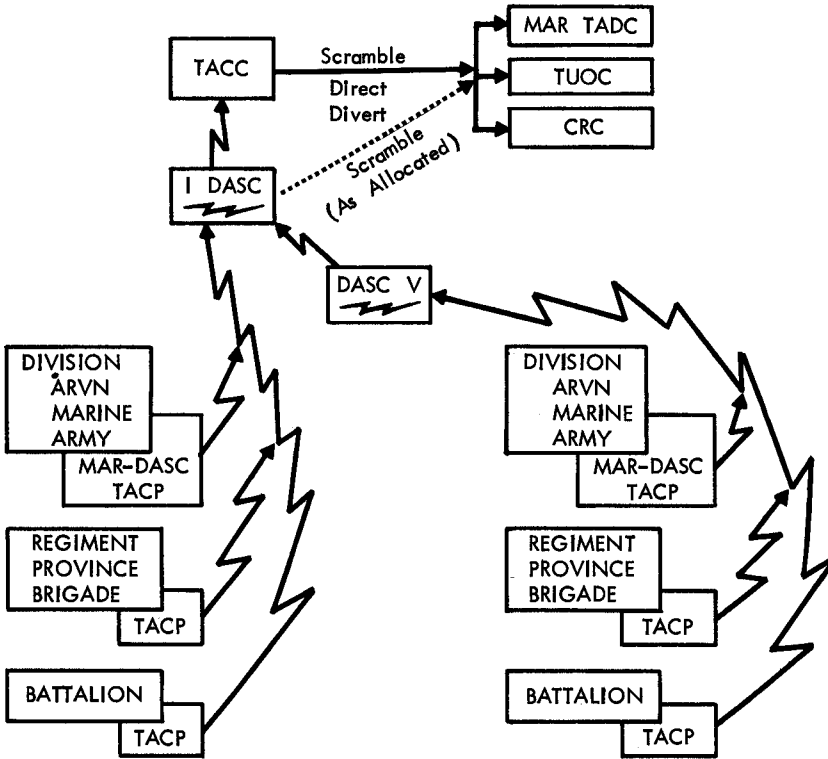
TACC

Scramble
Direct
Divert

MAR TADC

TUOC

CRC

Scramble
(As Allocated)

I DASC

DASC V

DIVISION
ARVN
MARINE
ARMY

MAR-DASC
TACP

REGIMENT
PROVINCE
BRIGADE

TACP

BATTALION

TACP

DIVISION
ARVN
MARINE
ARMY

MAR-DASC
TACP

REGIMENT
PROVINCE
BRIGADE

TACP

BATTALION

TACP